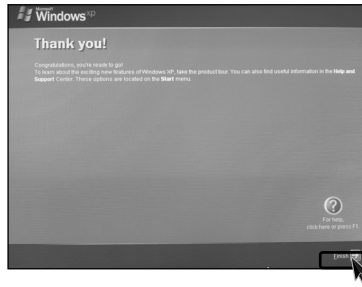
Microsoft Windows XP

Thank you!

Congratulations, you're ready to go!
To learn about the exciting new features of Windows XP, take the product tour. You can also find useful information in the Help and Support Center. These options are located on the Start menu.

For help, click here or press F1.

Finish